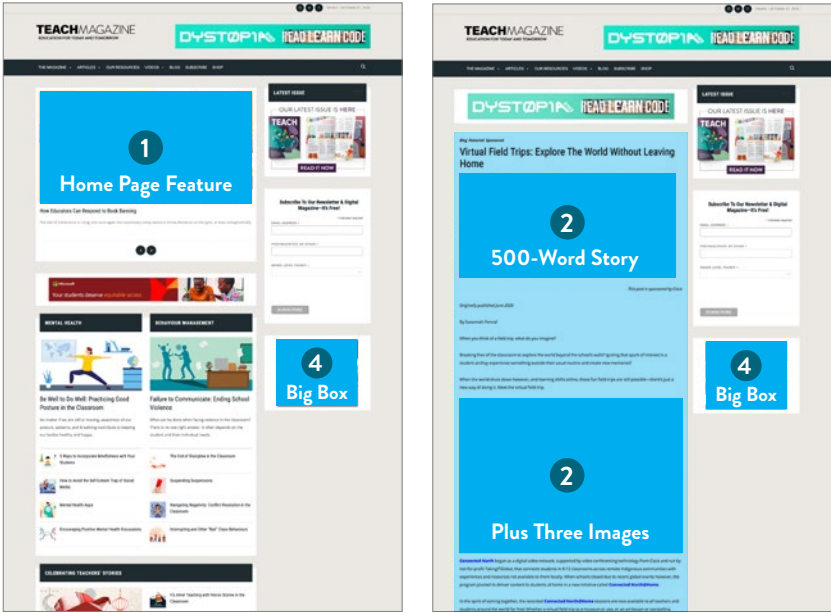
TEACH MAGAZINE
EDUCATION FOR TODAY AND TOMORROW

DYSTOPIA READ LEARN CODE

THE MAGAZINE ARTICLES OUR RESOURCES VIDEOS BLOG SUBSCRIBE SHOP

1
Home Page Feature

How Educators Can Respond to Book Banning

LATEST ISSUE
OUR LATEST ISSUE IS HERE
TEACH
READ IT NOW

Subscribe To Our Newsletter & Digital Magazine—It's Free!

SUBSCRIBE

Microsoft
Your students deserve equitable access

MENTAL HEALTH

BEHAVIOUR MANAGEMENT

Be Well to Do Well: Practicing Good Posture in the Classroom

Failure to Communicate: Ending School Violence

4
Big Box

5 Ways to Incorporate Mindfulness with Your Students

The End of Discipline in the Classroom

How to Avoid the Self-Esteem Trap of Social Media

Suspending Suspensions

Mental Health Apps

Managing Negativity: Conflict Resolution in the Classroom

Encouraging Positive Mental Health Discussions

Interrupting and Other "Bad" Class Behaviours

CELEBRATING TEACHERS' STORIES

It's Hard Teaching with Heroic Stories in the Classroom

TEACH MAGAZINE
EDUCATION FOR TODAY AND TOMORROW

DYSTOPIA READ LEARN CODE

THE MAGAZINE ARTICLES OUR RESOURCES VIDEOS BLOG SUBSCRIBE SHOP

DYSTOPIA READ LEARN CODE

Virtual Field Trips: Explore The World Without Leaving Home

2
500-Word Story

LATEST ISSUE
OUR LATEST ISSUE IS HERE
TEACH
READ IT NOW

Subscribe To Our Newsletter & Digital Magazine—It's Free!

SUBSCRIBE

4
Big Box

2
Plus Three Images